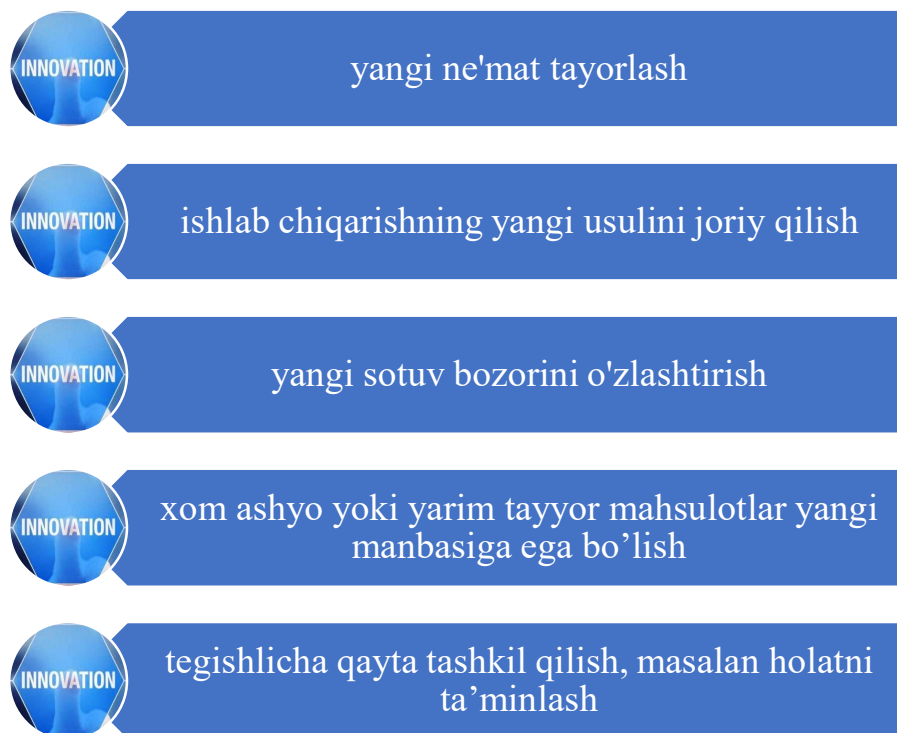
INNOVATION
yangi ne'mat tayorlash

INNOVATION
ishlab chiqarishning yangi usulini joriy qilish

INNOVATION
yangi sotuv bozorini o'zlashtirish

INNOVATION
xom ashyo yoki yarim tayyor mahsulotlar yangi manbasiga ega bo’lish

INNOVATION
tegishlicha qayta tashkil qilish, masalan holatni ta’minlash